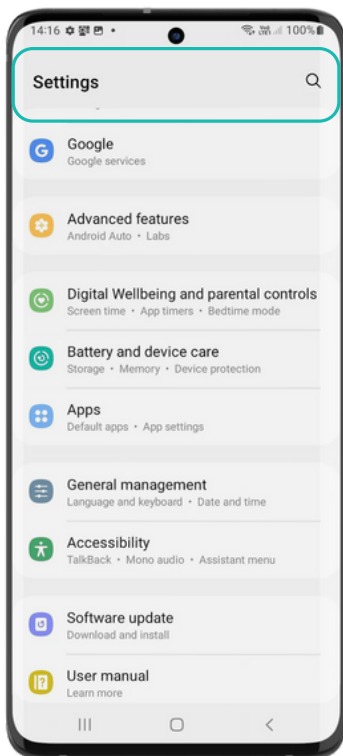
14:16 100%

Settings

Google
Google services

Advanced features
Android Auto • Labs

Digital Wellbeing and parental controls
Screen time • App timers • Bedtime mode

Battery and device care
Storage • Memory • Device protection

Apps
Default apps • App settings

General management
Language and keyboard • Date and time

Accessibility
TalkBack • Mono audio • Assistant menu

Software update
Download and install

User manual
Learn more